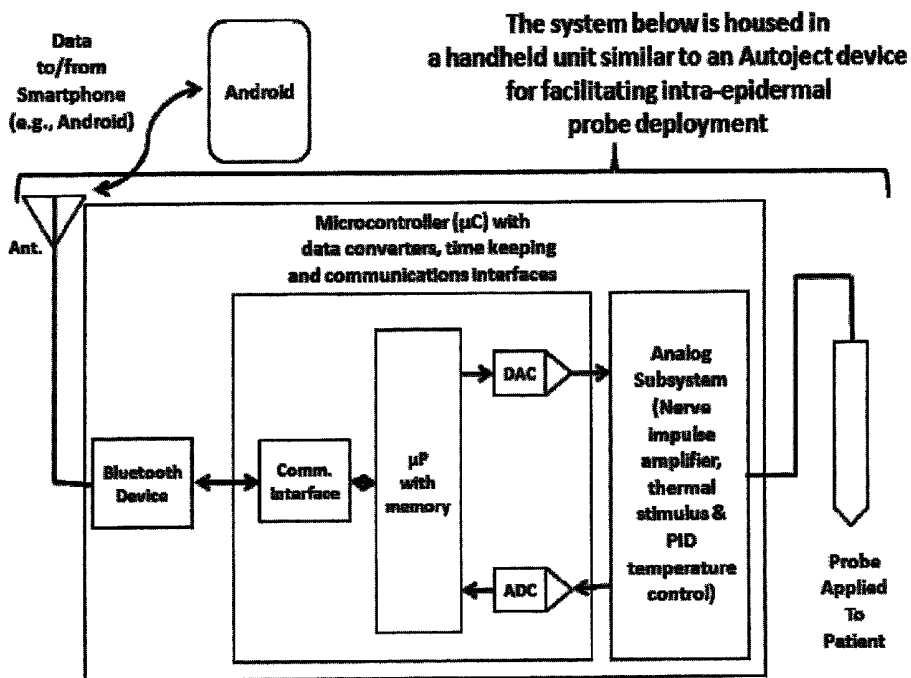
The system below is housed in a handheld unit similar to an Autoject device for facilitating intra-epidermal probe deployment

Data to/from Smartphone (e.g., Android)

Android

Ant.

Microcontroller (μC) with data converters, time keeping and communications interfaces

Bluetooth Device

Comm. Interface

μP with memory

DAC

ADC

Analog Subsystem (Nerve impulse amplifier, thermal stimulus & PID temperature control)

Probe Applied To Patient